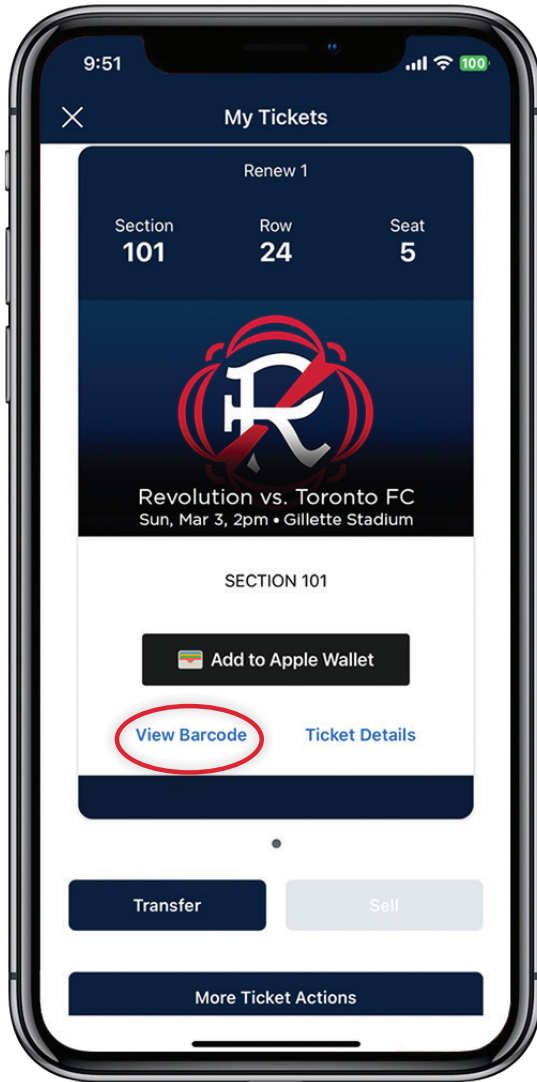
9:51 100

My Tickets

Renew 1

Section
101

Row
24

Seat
5

Revolution vs. Toronto FC
Sun, Mar 3, 2pm • Gillette Stadium

SECTION 101

Add to Apple Wallet

View Barcode

Ticket Details

Transfer

Sell

More Ticket Actions